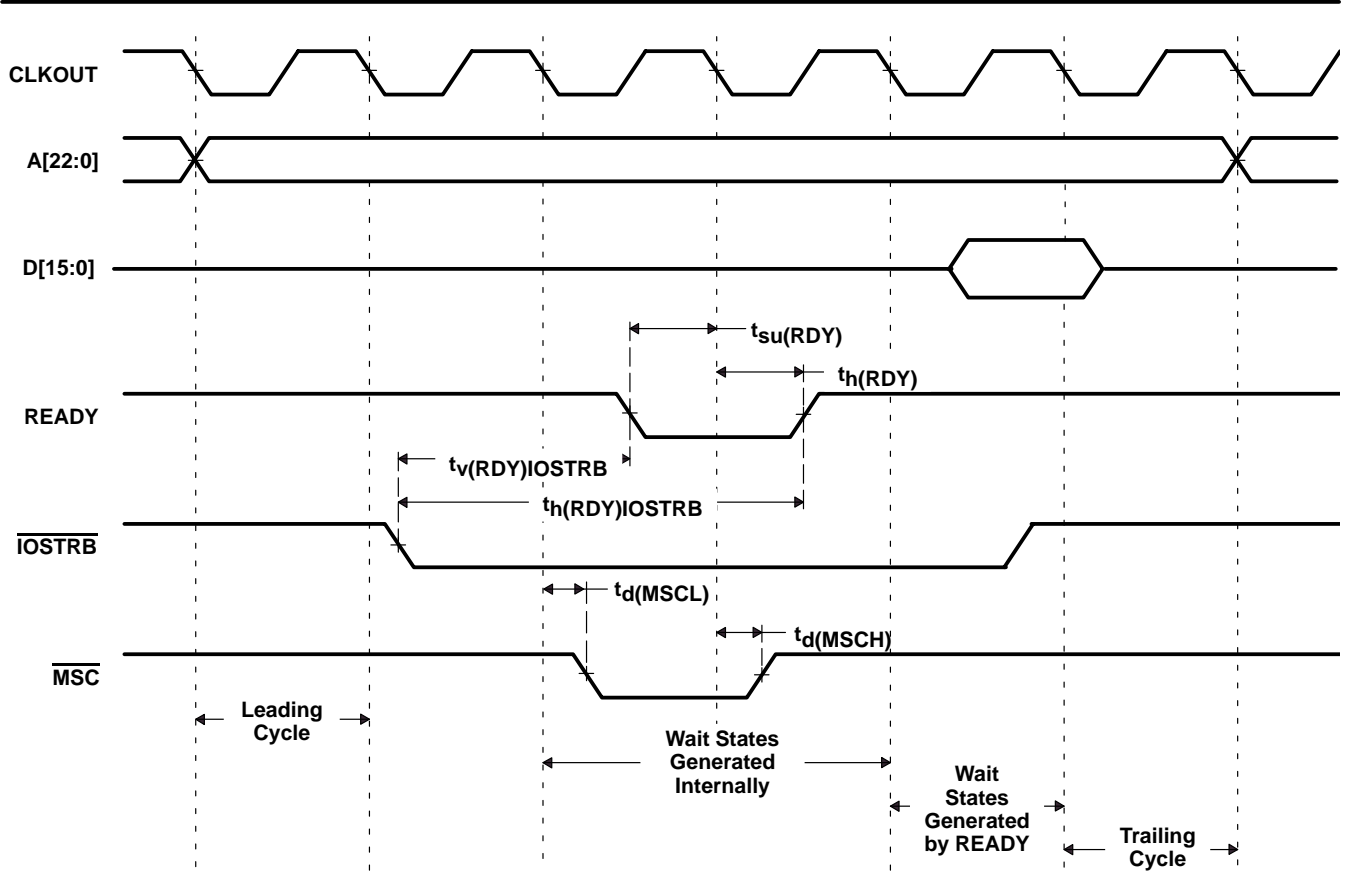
CLKOUT

A[22:0]

D[15:0]

$t_{su(RDY)}$

$t_{h(RDY)}$

READY

$t_{v(RDY)IOSTRB}$

$t_{h(RDY)IOSTRB}$

$\overline{IOSTRB}$

$t_{d(MSCL)}$

$t_{d(MSCH)}$

$\overline{MSC}$

Leading Cycle

Wait States Generated Internally

Wait States Generated by READY

Trailing Cycle